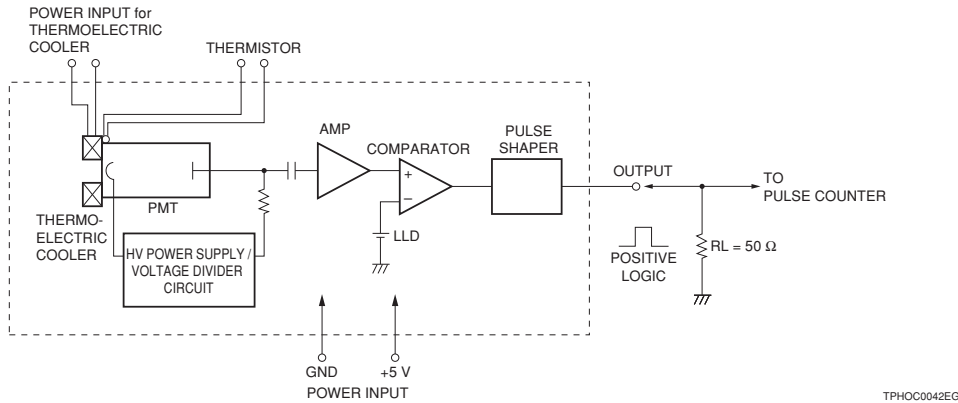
POWER INPUT for THERMOELECTRIC COOLER

THERMISTOR

AMP

COMPARATOR

PULSE SHAPER

+

−

OUTPUT

TO PULSE COUNTER

THERMO-ELECTRIC COOLER

PMT

HV POWER SUPPLY / VOLTAGE DIVIDER CIRCUIT

LLD

POSITIVE LOGIC

RL = 50 Ω

GND

+5 V

POWER INPUT

TPHOC0042EG